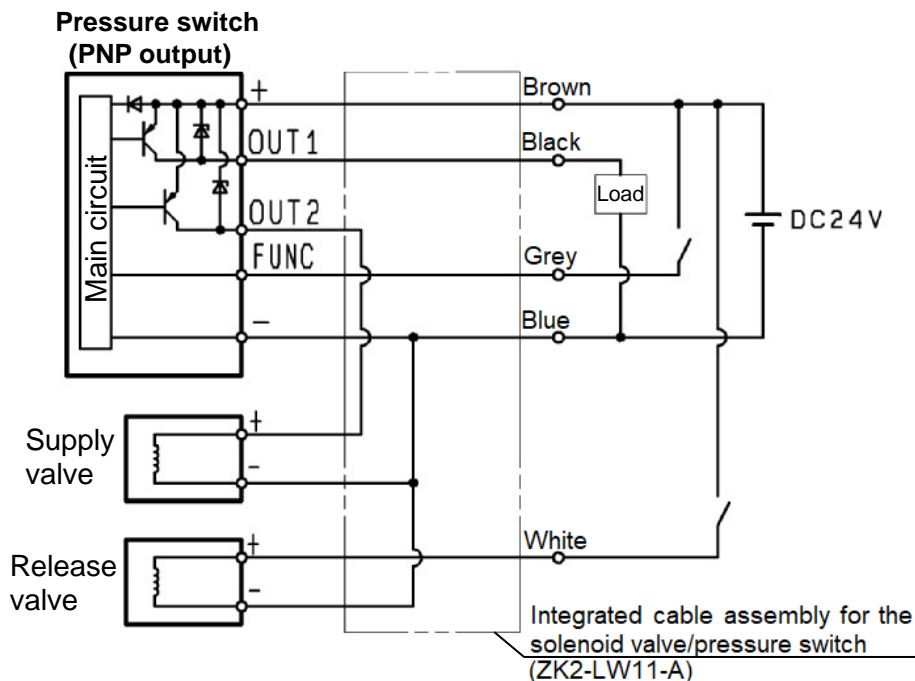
Pressure switch
(PNP output)

Main circuit

+
OUT1
OUT2
FUNC
–

Brown
Black
Load
Grey
Blue
DC24V

Supply valve
+
–

Release valve
+
–

White

Integrated cable assembly for the solenoid valve/pressure switch
(ZK2-LW11-A)